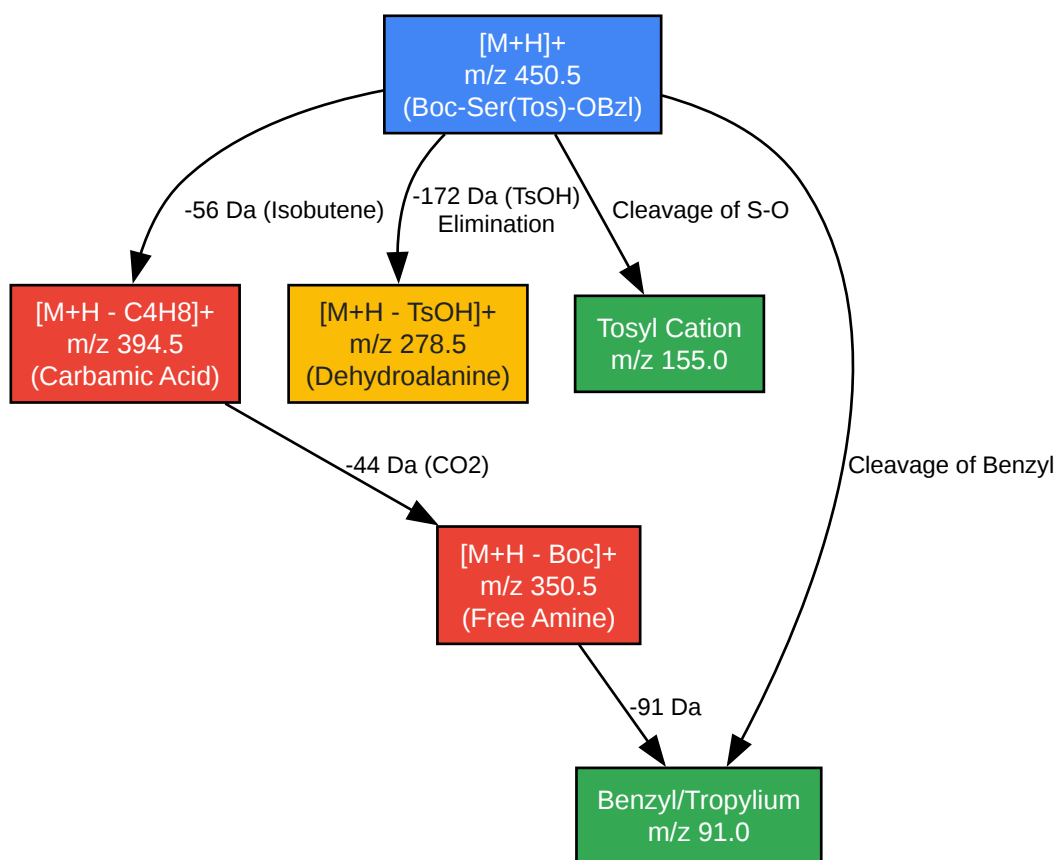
[M+H]+
m/z 450.5
(Boc-Ser(Tos)-OBzl)

-56 Da (Isobutene)

-172 Da (TsOH)
Elimination

Cleavage of S-O

[M+H - C4H8]+
m/z 394.5
(Carbamic Acid)

[M+H - TsOH]+
m/z 278.5
(Dehydroalanine)

Tosyl Cation
m/z 155.0

-44 Da (CO2)

Cleavage of Benzyl

[M+H - Boc]+
m/z 350.5
(Free Amine)

-91 Da

Benzyl/Tropylium
m/z 91.0